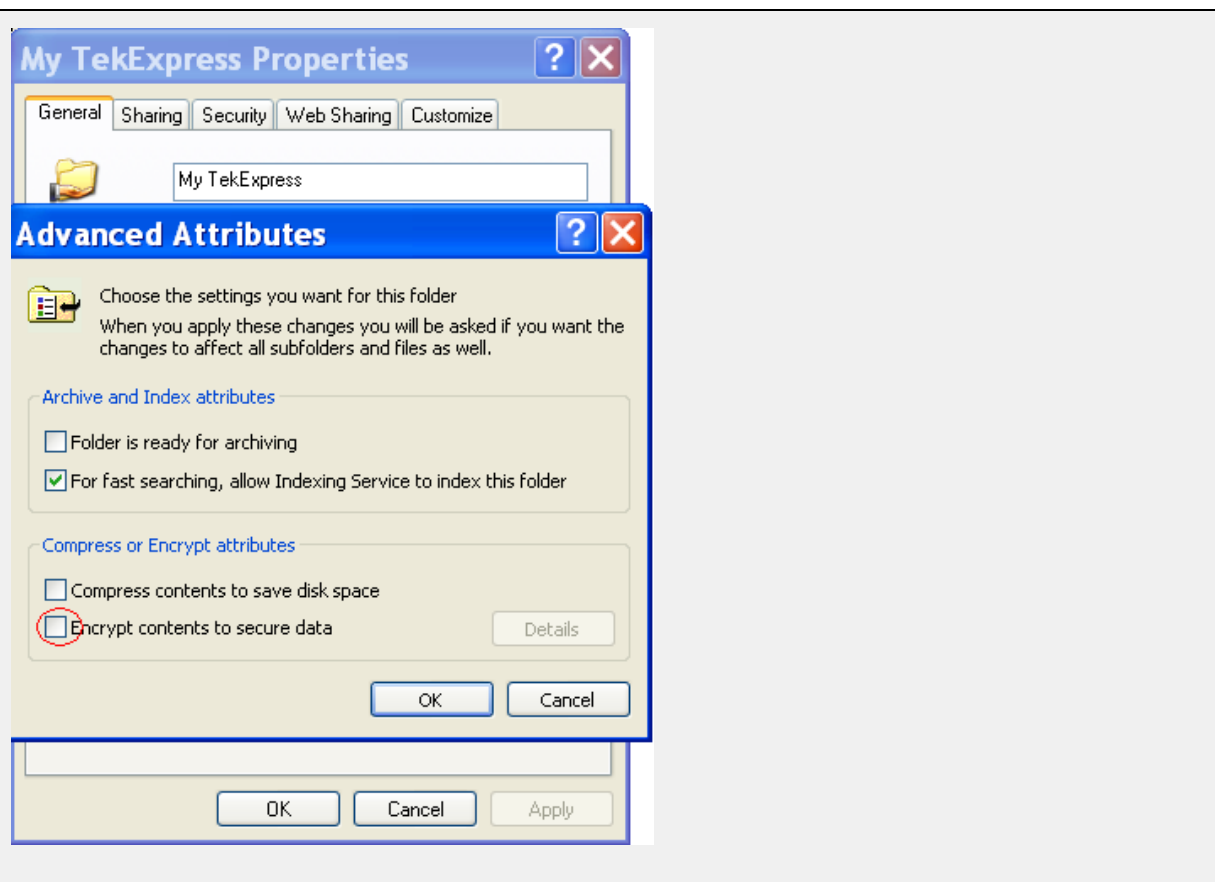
My TekExpress Properties

General | Sharing | Security | Web Sharing | Customize

My TekExpress

Advanced Attributes

Choose the settings you want for this folder

When you apply these changes you will be asked if you want the changes to affect all subfolders and files as well.

Archive and Index attributes

Folder is ready for archiving

For fast searching, allow Indexing Service to index this folder

Compress or Encrypt attributes

Compress contents to save disk space

Encrypt contents to secure data

Details

OK

Cancel

OK

Cancel

Apply